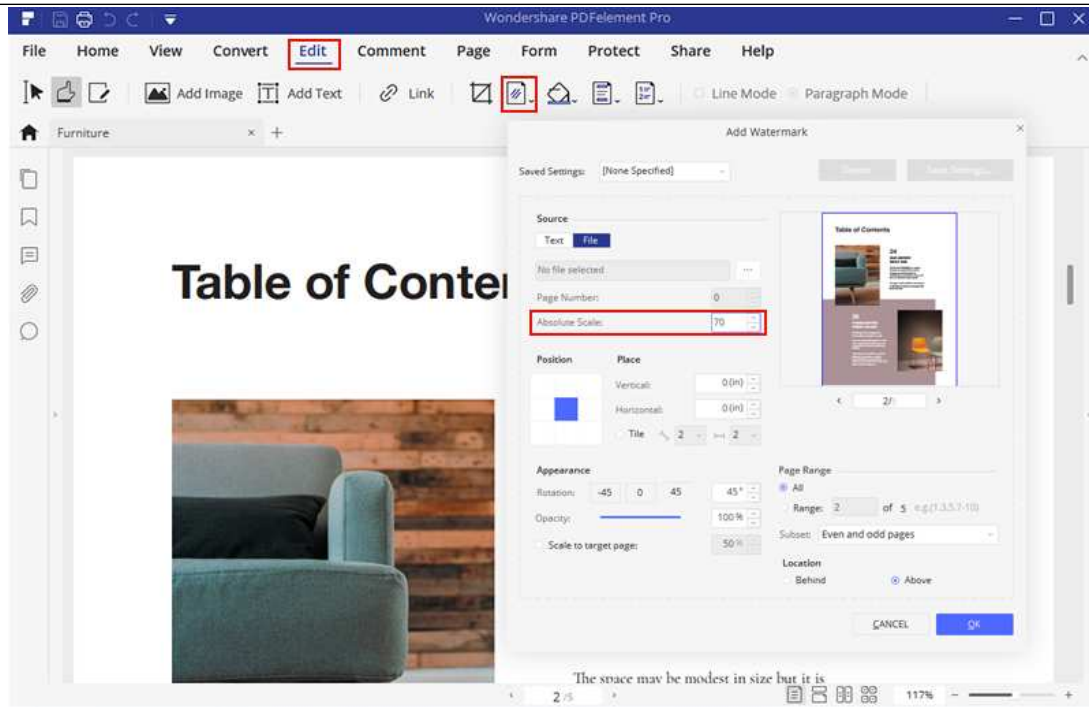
Wondershare PDFelement Pro

File Home View Convert Edit Comment Page Form Protect Share Help

Add Image Add Text Link Line Mode Paragraph Mode

Furniture

Table of Conte

Add Watermark

Saved Settings: [None Specified]

Source

Text File

No file selected

Page Number: 0

Absolute Scale: 70

Position

Place

Vertical: 0(in)

Horizontal: 0(in)

Tile 2 2

Appearance

Rotation: -45 0 45 45°

Opacity: 100 %

Scale to target page: 50 %

Table of Contents

2/

Page Range

All

Range: 2 of 5 e.g.(1,3,5,7-10)

Subset: Even and odd pages

Location

Behind Above

CANCEL OK

The space may be modest in size but it is

2 /5

117%